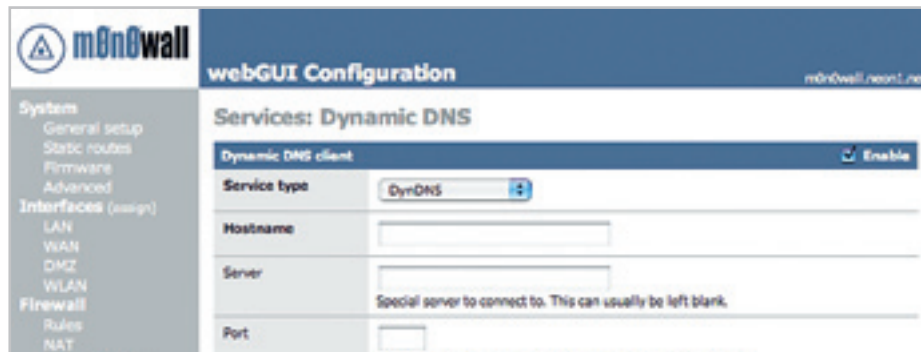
m0n0wall

webGUI Configuration

m0n0wall.neon1.ne

System
General setup
Static routes
Firmware
Advanced
Interfaces (assign)
LAN
WAN
DMZ
WLAN
Firewall
Rules
NAT

Services: Dynamic DNS

Dynamic DNS client

Enable

Service type

DynDNS

Hostname

Server

Special server to connect to. This can usually be left blank.

Port